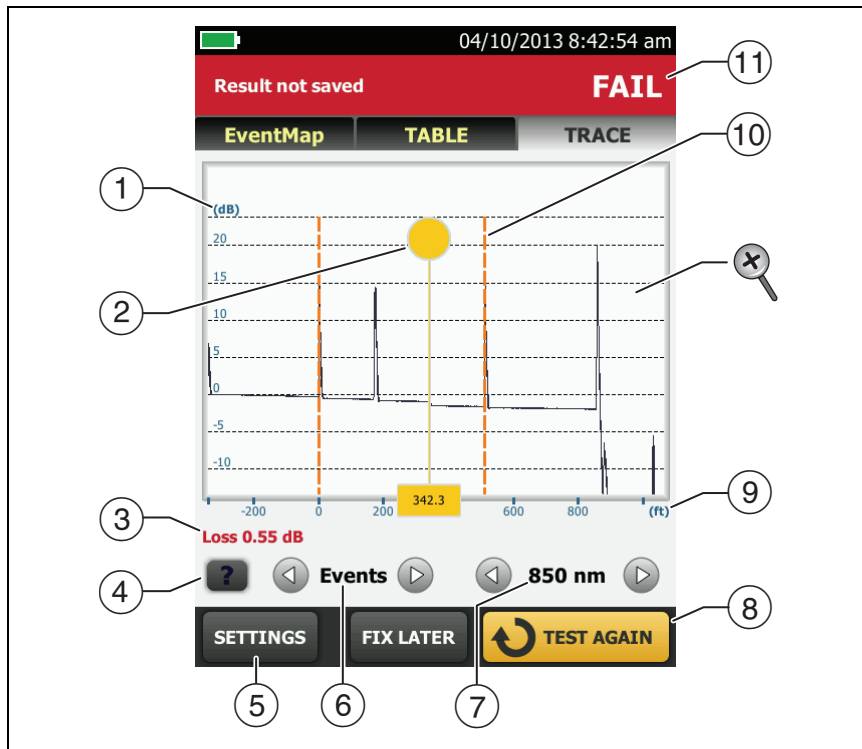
04/10/2013 8:42:54 am

Result not saved

FAIL

11

EventMap

TABLE

TRACE

10

1

(dB)

20

15

10

5

0

-5

-10

2

-200

0

200

342.3

600

800

(ft)

9

3

Loss 0.55 dB

4

?

Events

850 nm

8

SETTINGS

FIX LATER

TEST AGAIN

5

6

7